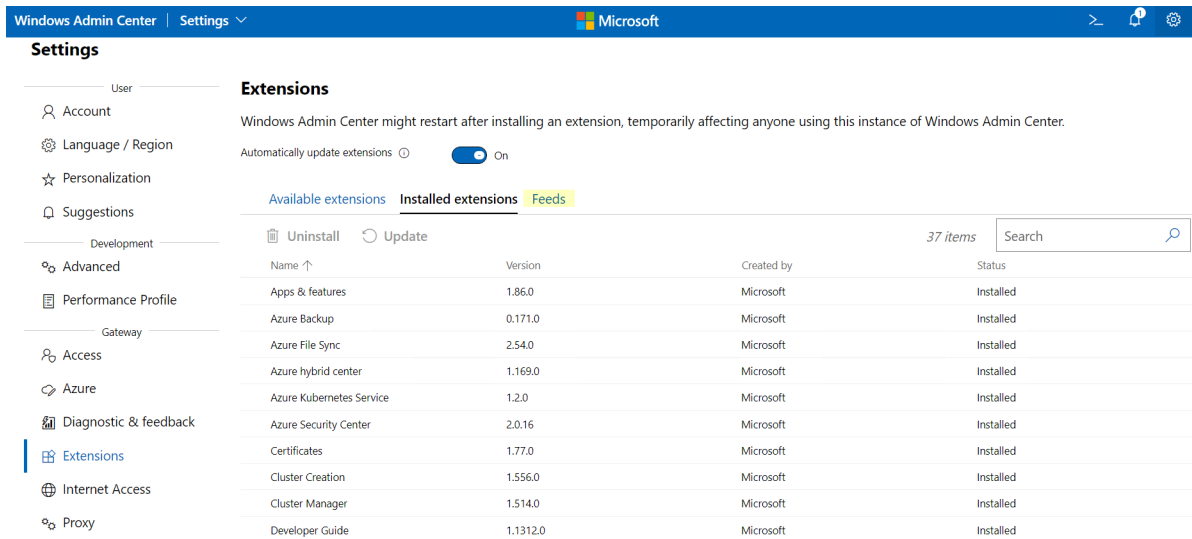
Windows Admin Center | Settings

Microsoft

1

Settings

User

Account

Language / Region

Personalization

Suggestions

Development

Advanced

Performance Profile

Gateway

Access

Azure

Diagnostic & feedback

Extensions

Internet Access

Proxy

Extensions

Windows Admin Center might restart after installing an extension, temporarily affecting anyone using this instance of Windows Admin Center.

Automatically update extensions On

Available extensions Installed extensions Feeds

Uninstall Update 37 items Search

| Name ↑ | Version | Created by | Status |
|---|---|---|---|
| Apps & features | 1.86.0 | Microsoft | Installed |
| Azure Backup | 0.171.0 | Microsoft | Installed |
| Azure File Sync | 2.54.0 | Microsoft | Installed |
| Azure hybrid center | 1.169.0 | Microsoft | Installed |
| Azure Kubernetes Service | 1.2.0 | Microsoft | Installed |
| Azure Security Center | 2.0.16 | Microsoft | Installed |
| Certificates | 1.77.0 | Microsoft | Installed |
| Cluster Creation | 1.556.0 | Microsoft | Installed |
| Cluster Manager | 1.514.0 | Microsoft | Installed |
| Developer Guide | 1.1312.0 | Microsoft | Installed |